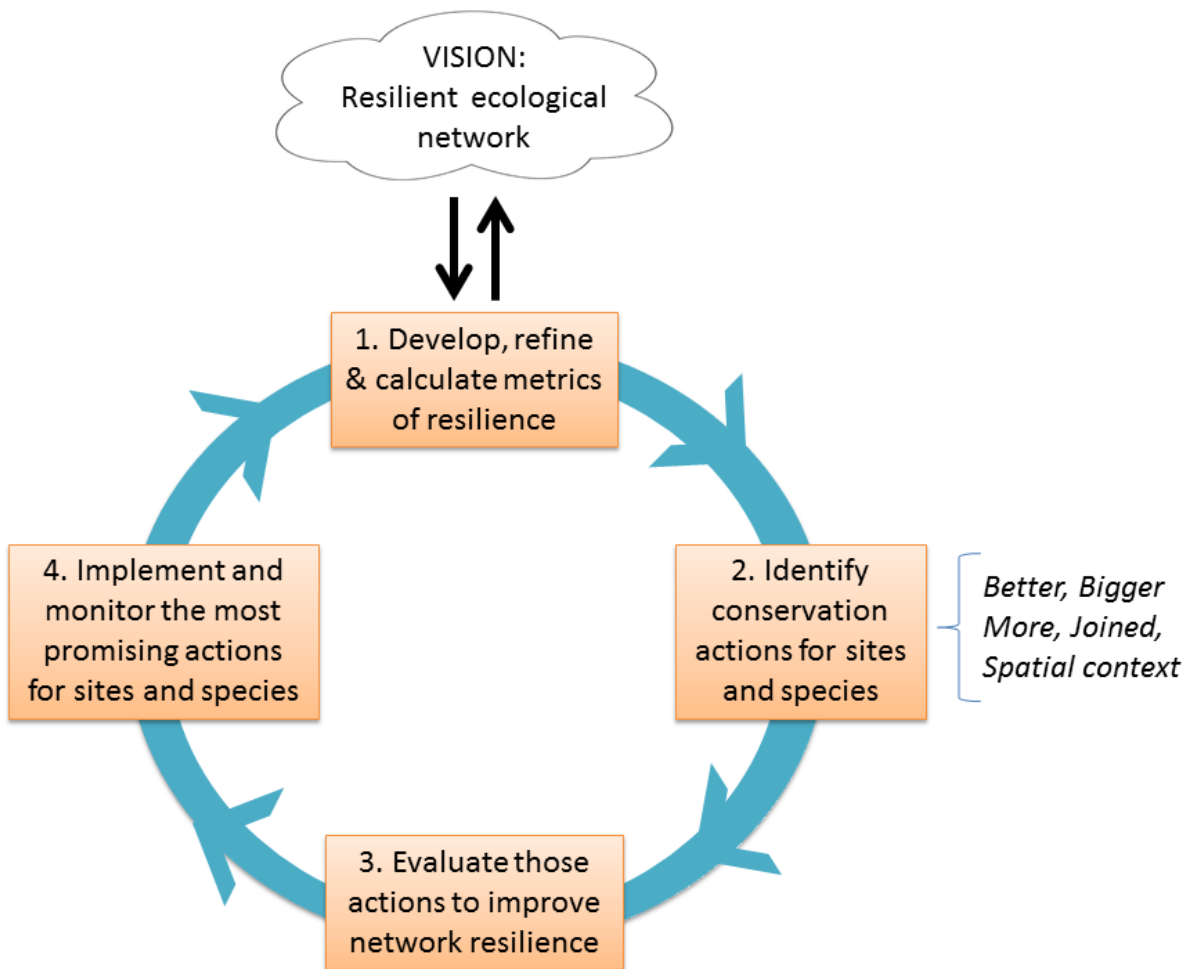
VISION:
Resilient ecological network

1. Develop, refine & calculate metrics of resilience

2. Identify conservation actions for sites and species

*Better, Bigger More, Joined, Spatial context*

3. Evaluate those actions to improve network resilience

4. Implement and monitor the most promising actions for sites and species